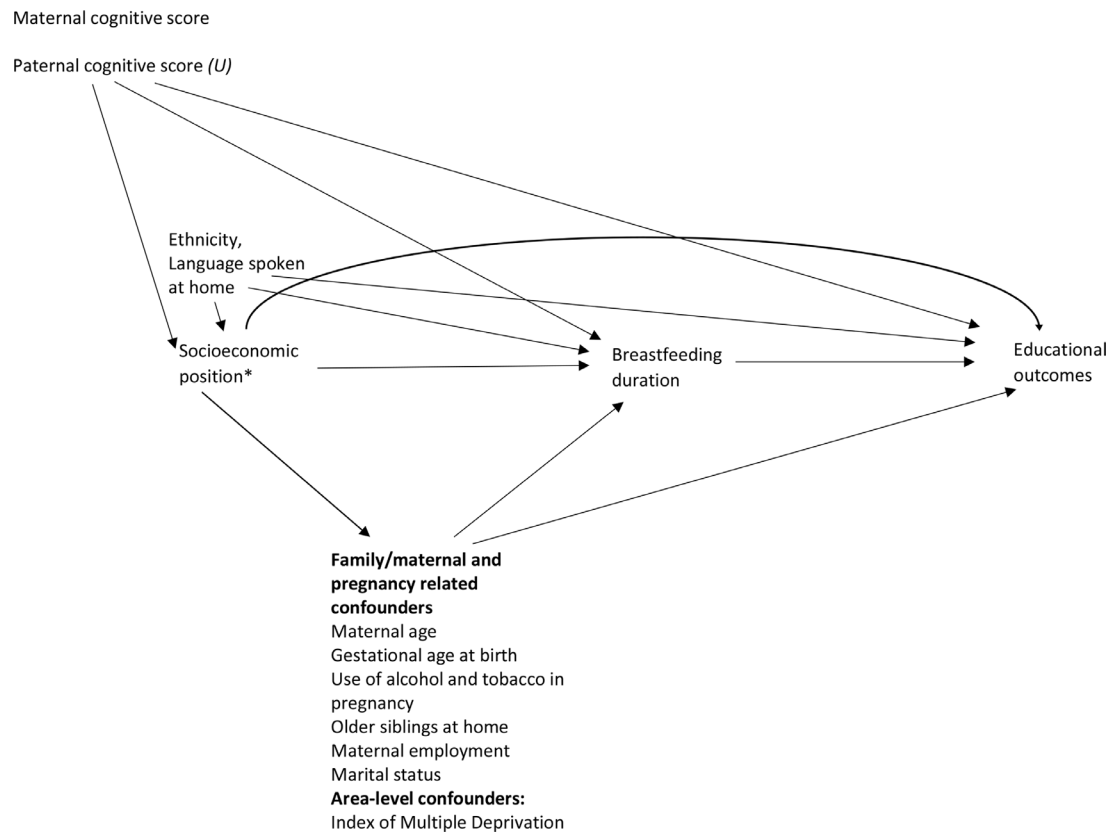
Maternal cognitive score

Paternal cognitive score *(U)*

Ethnicity, Language spoken at home

Socioeconomic position*

Breastfeeding duration

Educational outcomes

**Family/maternal and pregnancy related confounders**
Maternal age
Gestational age at birth
Use of alcohol and tobacco in pregnancy
Older siblings at home
Maternal employment
Marital status
**Area-level confounders:**
Index of Multiple Deprivation